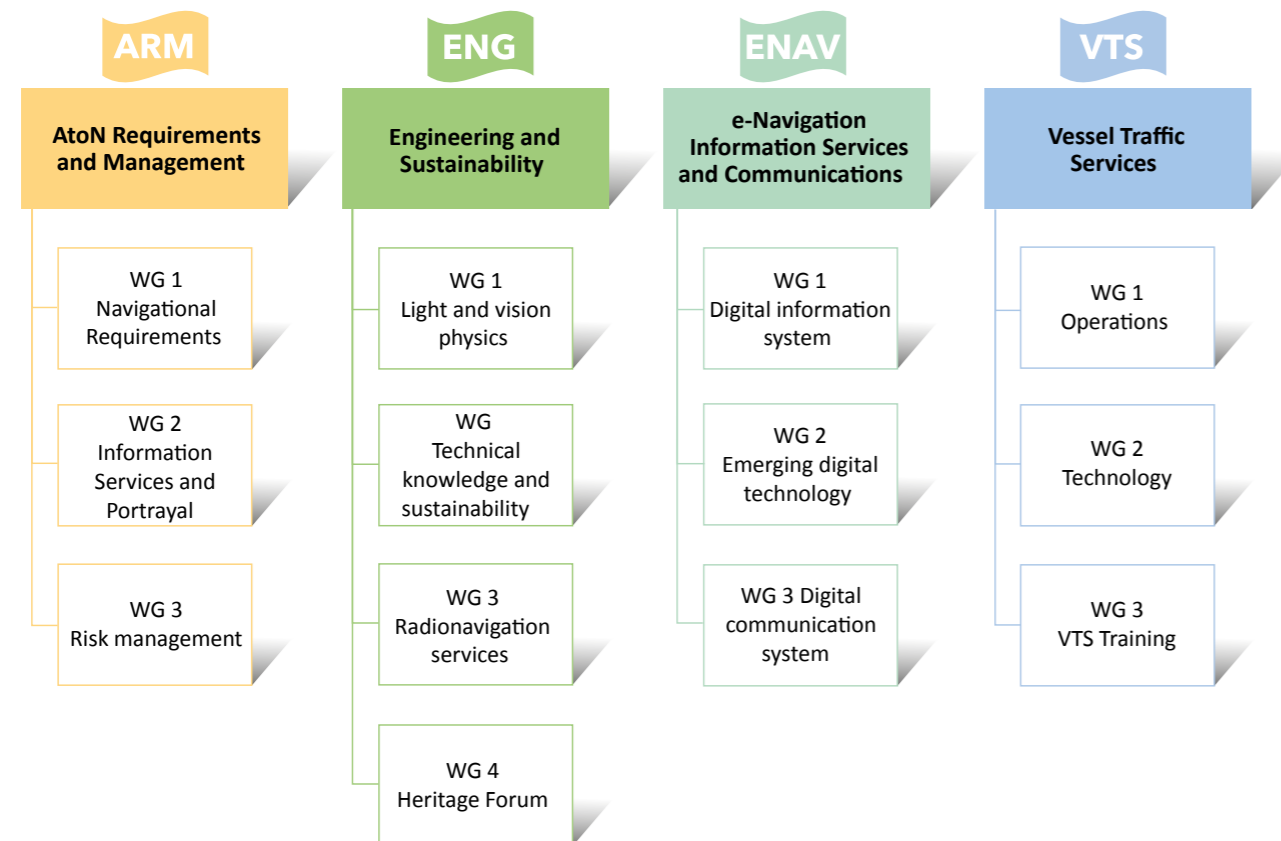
ARM

AtoN Requirements and Management

WG 1
Navigational Requirements

WG 2
Information Services and Portrayal

WG 3
Risk management

ENG

Engineering and Sustainability

WG 1
Light and vision physics

WG
Technical knowledge and sustainability

WG 3
Radionavigation services

WG 4
Heritage Forum

ENAV

e-Navigation Information Services and Communications

WG 1
Digital information system

WG 2
Emerging digital technology

WG 3 Digital communication system

VTS

Vessel Traffic Services

WG 1
Operations

WG 2
Technology

WG 3
VTS Training